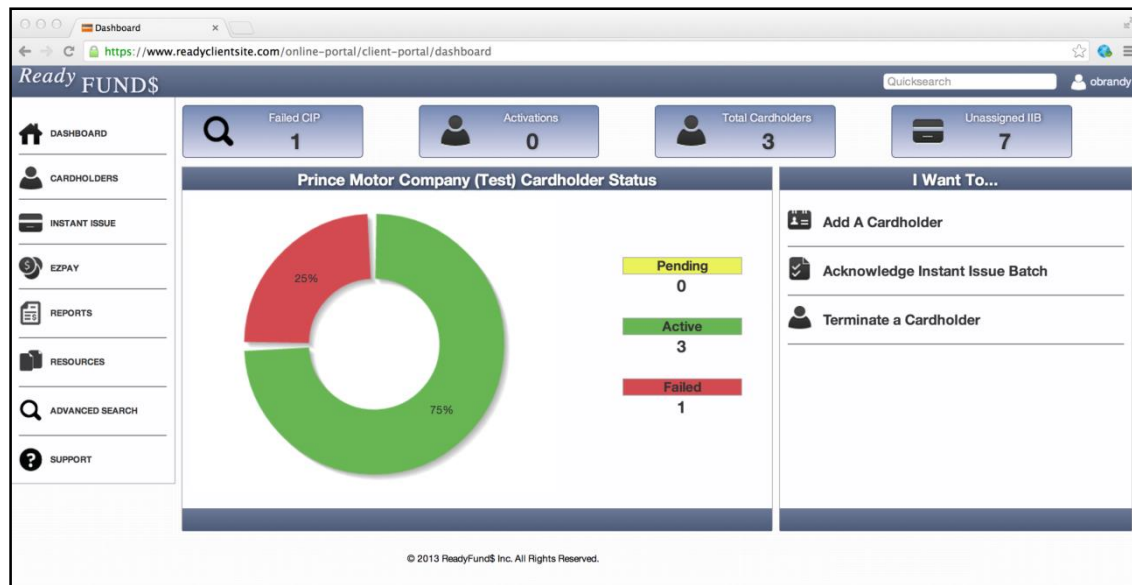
Dashboard ×

https://www.readyclientsite.com/online-portal/client-portal/dashboard

Ready FUND$

Quicksearch

obrandy

DASHBOARD

CARDHOLDERS

INSTANT ISSUE

EZPAY

REPORTS

RESOURCES

ADVANCED SEARCH

SUPPORT

Failed CIP
1

Activations
0

Total Cardholders
3

Unassigned IIB
7

Prince Motor Company (Test) Cardholder Status

25%

75%

Pending
0

Active
3

Failed
1

I Want To...

Add A Cardholder

Acknowledge Instant Issue Batch

Terminate a Cardholder

© 2013 ReadyFund$ Inc. All Rights Reserved.